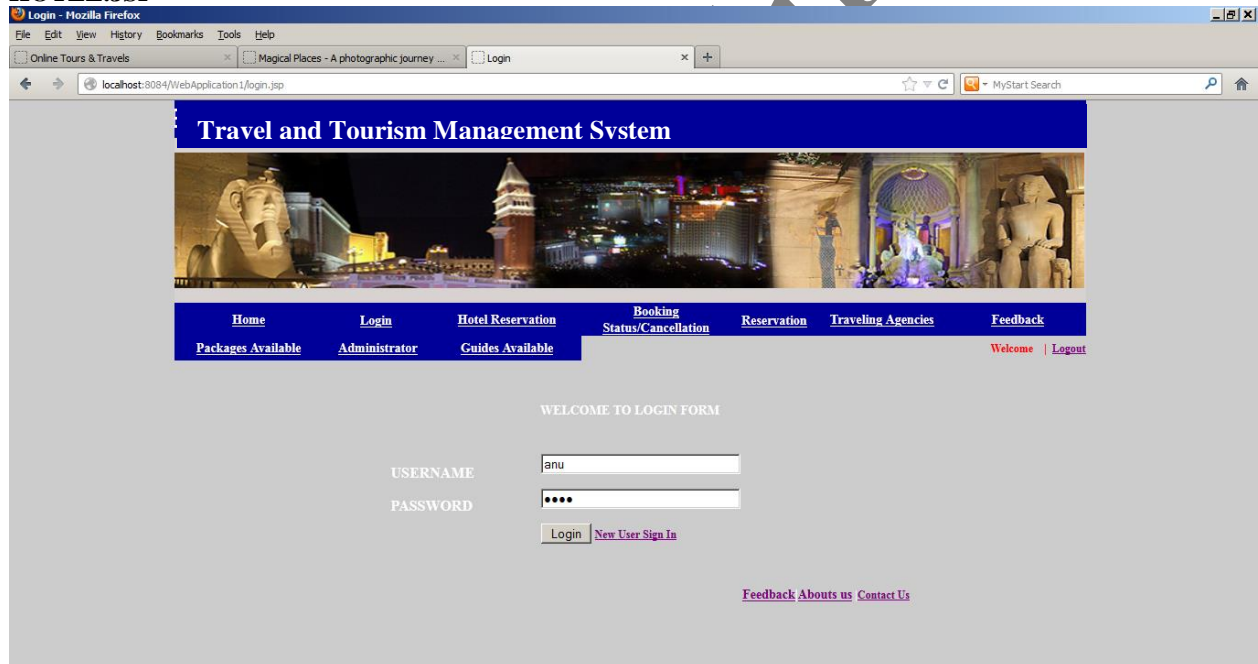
Login - Mozilla Firefox

File Edit View History Bookmarks Tools Help

Online Tours & Travels ×
Magical Places - A photographic journey ... ×
Login ×
+

localhost:8084/WebApplication1/login.jsp

MyStart Search

Travel and Tourism Management System

Home
Login
Hotel Reservation
Booking Status/Cancellation
Reservation
Traveling Agencies
Feedback
Packages Available
Administrator
Guides Available
Welcome | Logout

WELCOME TO LOGIN FORM

USERNAME anu

PASSWORD ••••

Login New User Sign In

Feedback Abouts us Contact Us